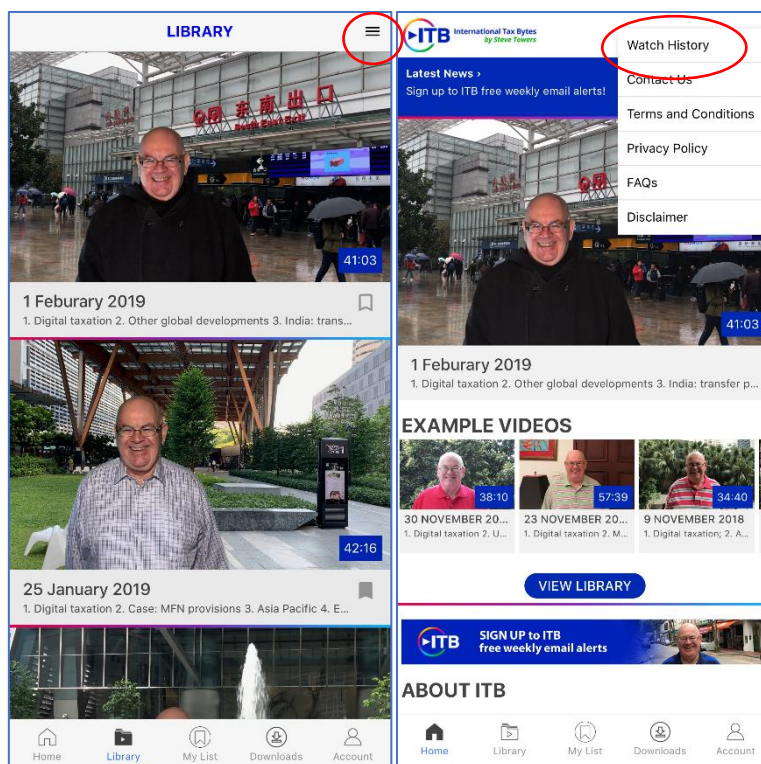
LIBRARY

东南出口

41:03

1 Feburary 2019

1. Digital taxation 2. Other global developments 3. India: trans...

42:16

25 January 2019

1. Digital taxation 2. Case: MFN provisions 3. Asia Pacific 4. E...

Home Library My List Downloads Account

ITB International Tax Bytes by Steve Towers

Watch History

Contact Us

Terms and Conditions

Privacy Policy

FAQs

Disclaimer

Latest News ›

Sign up to ITB free weekly email alerts!

41:03

1 Feburary 2019

1. Digital taxation 2. Other global developments 3. India: transfer p...

EXAMPLE VIDEOS

38:10

30 NOVEMBER 20...

1. Digital taxation 2. U...

57:39

23 NOVEMBER 20...

1. Digital taxation 2. M...

34:40

9 NOVEMBER 2018

1. Digital taxation; 2. A...

VIEW LIBRARY

ITB SIGN UP to ITB free weekly email alerts

ABOUT ITB

Home Library My List Downloads Account